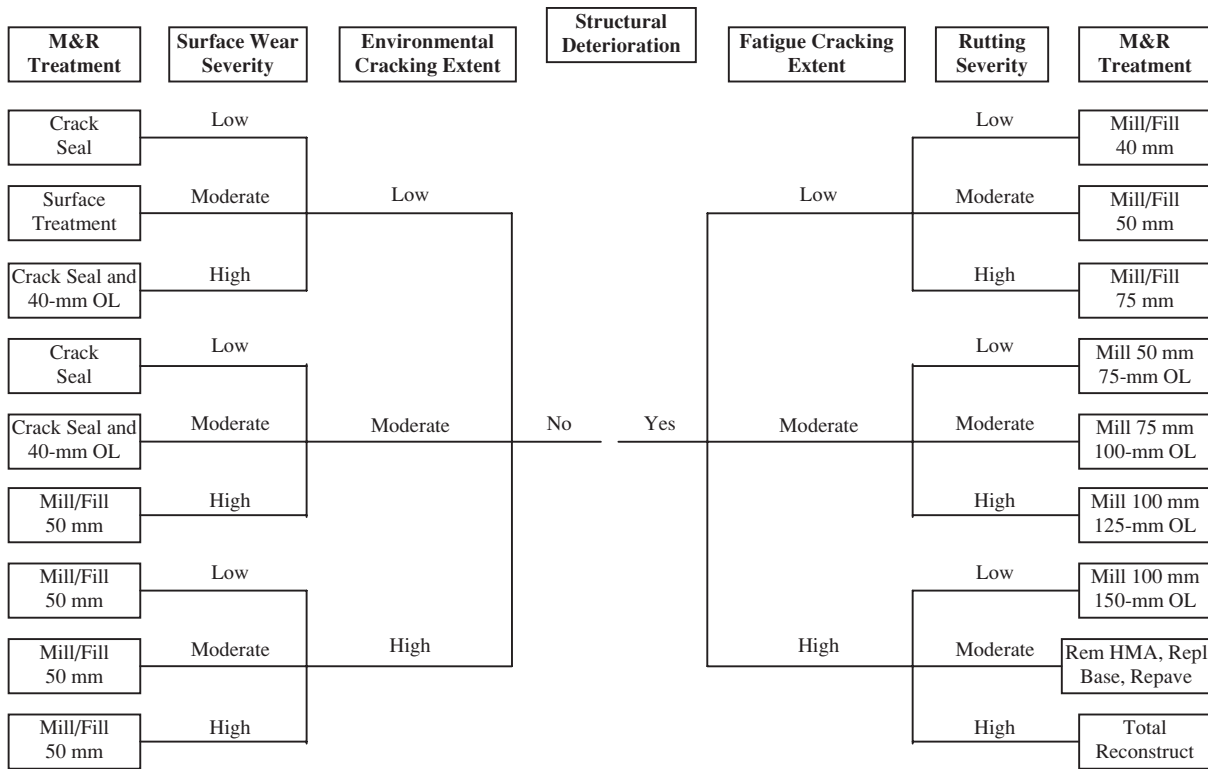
M&R Treatment

Surface Wear Severity

Environmental Cracking Extent

Structural Deterioration

Fatigue Cracking Extent

Rutting Severity

M&R Treatment

Crack Seal

Low

Surface Treatment

Moderate

Low

Crack Seal and 40-mm OL

High

Crack Seal

Low

Crack Seal and 40-mm OL

Moderate

Moderate

Mill/Fill 50 mm

High

Mill/Fill 50 mm

Low

Mill/Fill 50 mm

Moderate

High

Mill/Fill 50 mm

High

No

Yes

Low

Low

Mill/Fill 40 mm

Moderate

Mill/Fill 50 mm

High

Mill/Fill 75 mm

Moderate

Low

Mill 50 mm 75-mm OL

Moderate

Mill 75 mm 100-mm OL

High

Mill 100 mm 125-mm OL

High

Low

Mill 100 mm 150-mm OL

Moderate

Rem HMA, Repl Base, Repave

High

Total Reconstruct